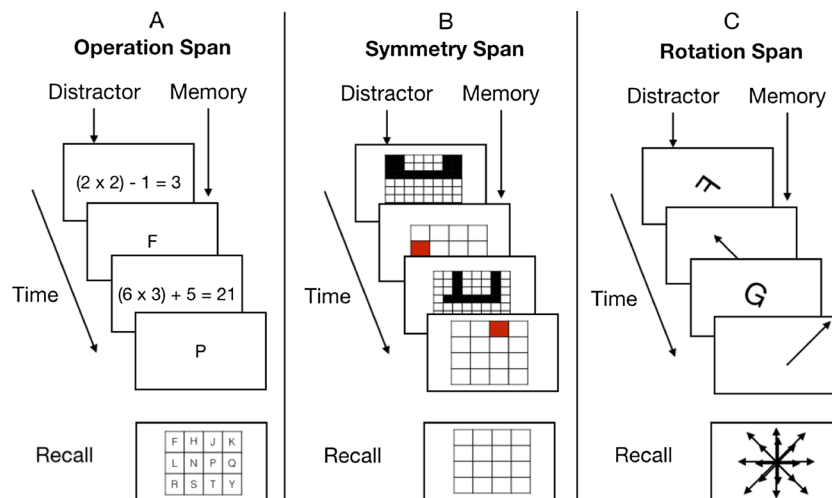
A
Operation Span

Distractor Memory

$(2 \times 2) - 1 = 3$

F

$(6 \times 3) + 5 = 21$

P

Time

Recall

| F | H | J | K |
|---|---|---|---|
| L | N | P | Q |
| R | S | T | Y |

B
Symmetry Span

Distractor Memory

Time

Recall

C
Rotation Span

Distractor Memory

F

G

Time

Recall